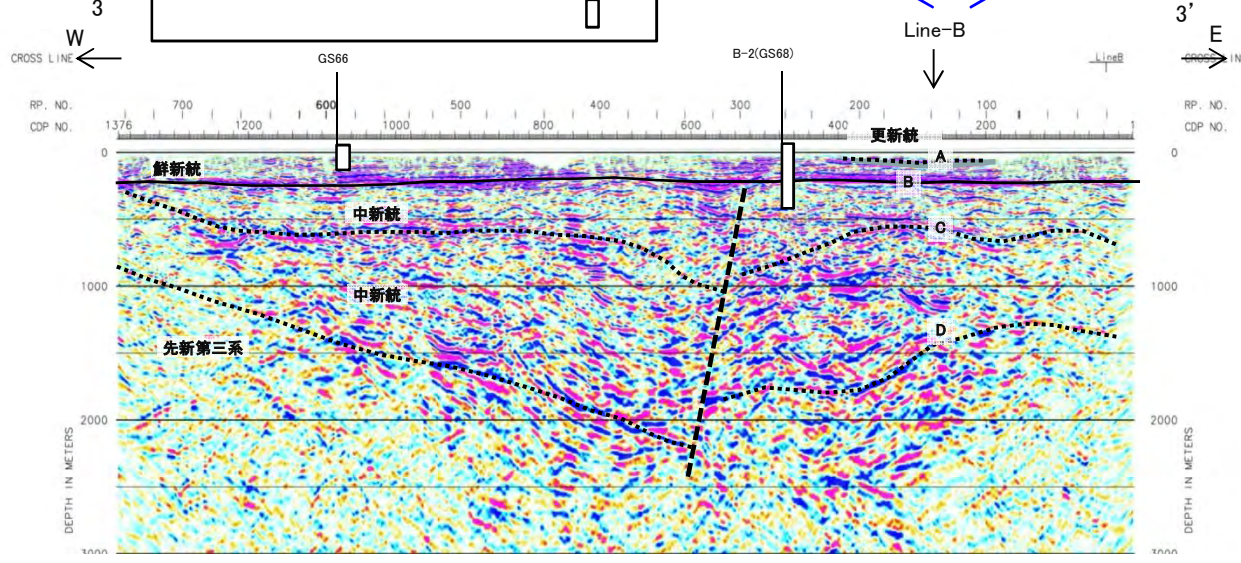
3
W
CROSS LINE

GS66

B-2(GS68)

Line-B

3'
E
CROSS LINE

LineB

RP. NO.
CDP NO.

700 600 500 400 300 200 100
1376 1200 1000 800 600 400 200 1

RP. NO.
CDP NO.

0
1000
2000
3000

DEPTH IN METERS

更新統
A
鮮新統
B
中新統
C
中新統
D
先新第三系

0
1000
2000
3000

DEPTH IN METERS